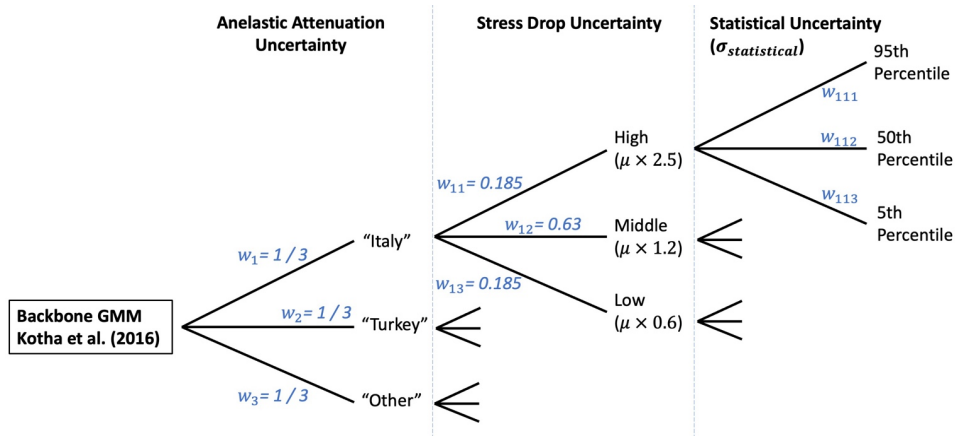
Anelastic Attenuation Uncertainty

Stress Drop Uncertainty

Statistical Uncertainty ($\sigma_{statistical}$)

Backbone GMM Kotha et al. (2016)

$w_1 = 1 / 3$

$w_2 = 1 / 3$

$w_3 = 1 / 3$

“Italy”

“Turkey”

“Other”

$w_{11} = 0.185$

$w_{12} = 0.63$

$w_{13} = 0.185$

High ($\mu \times 2.5$)

Middle ($\mu \times 1.2$)

Low ($\mu \times 0.6$)

$w_{111}$

$w_{112}$

$w_{113}$

95th Percentile

50th Percentile

5th Percentile